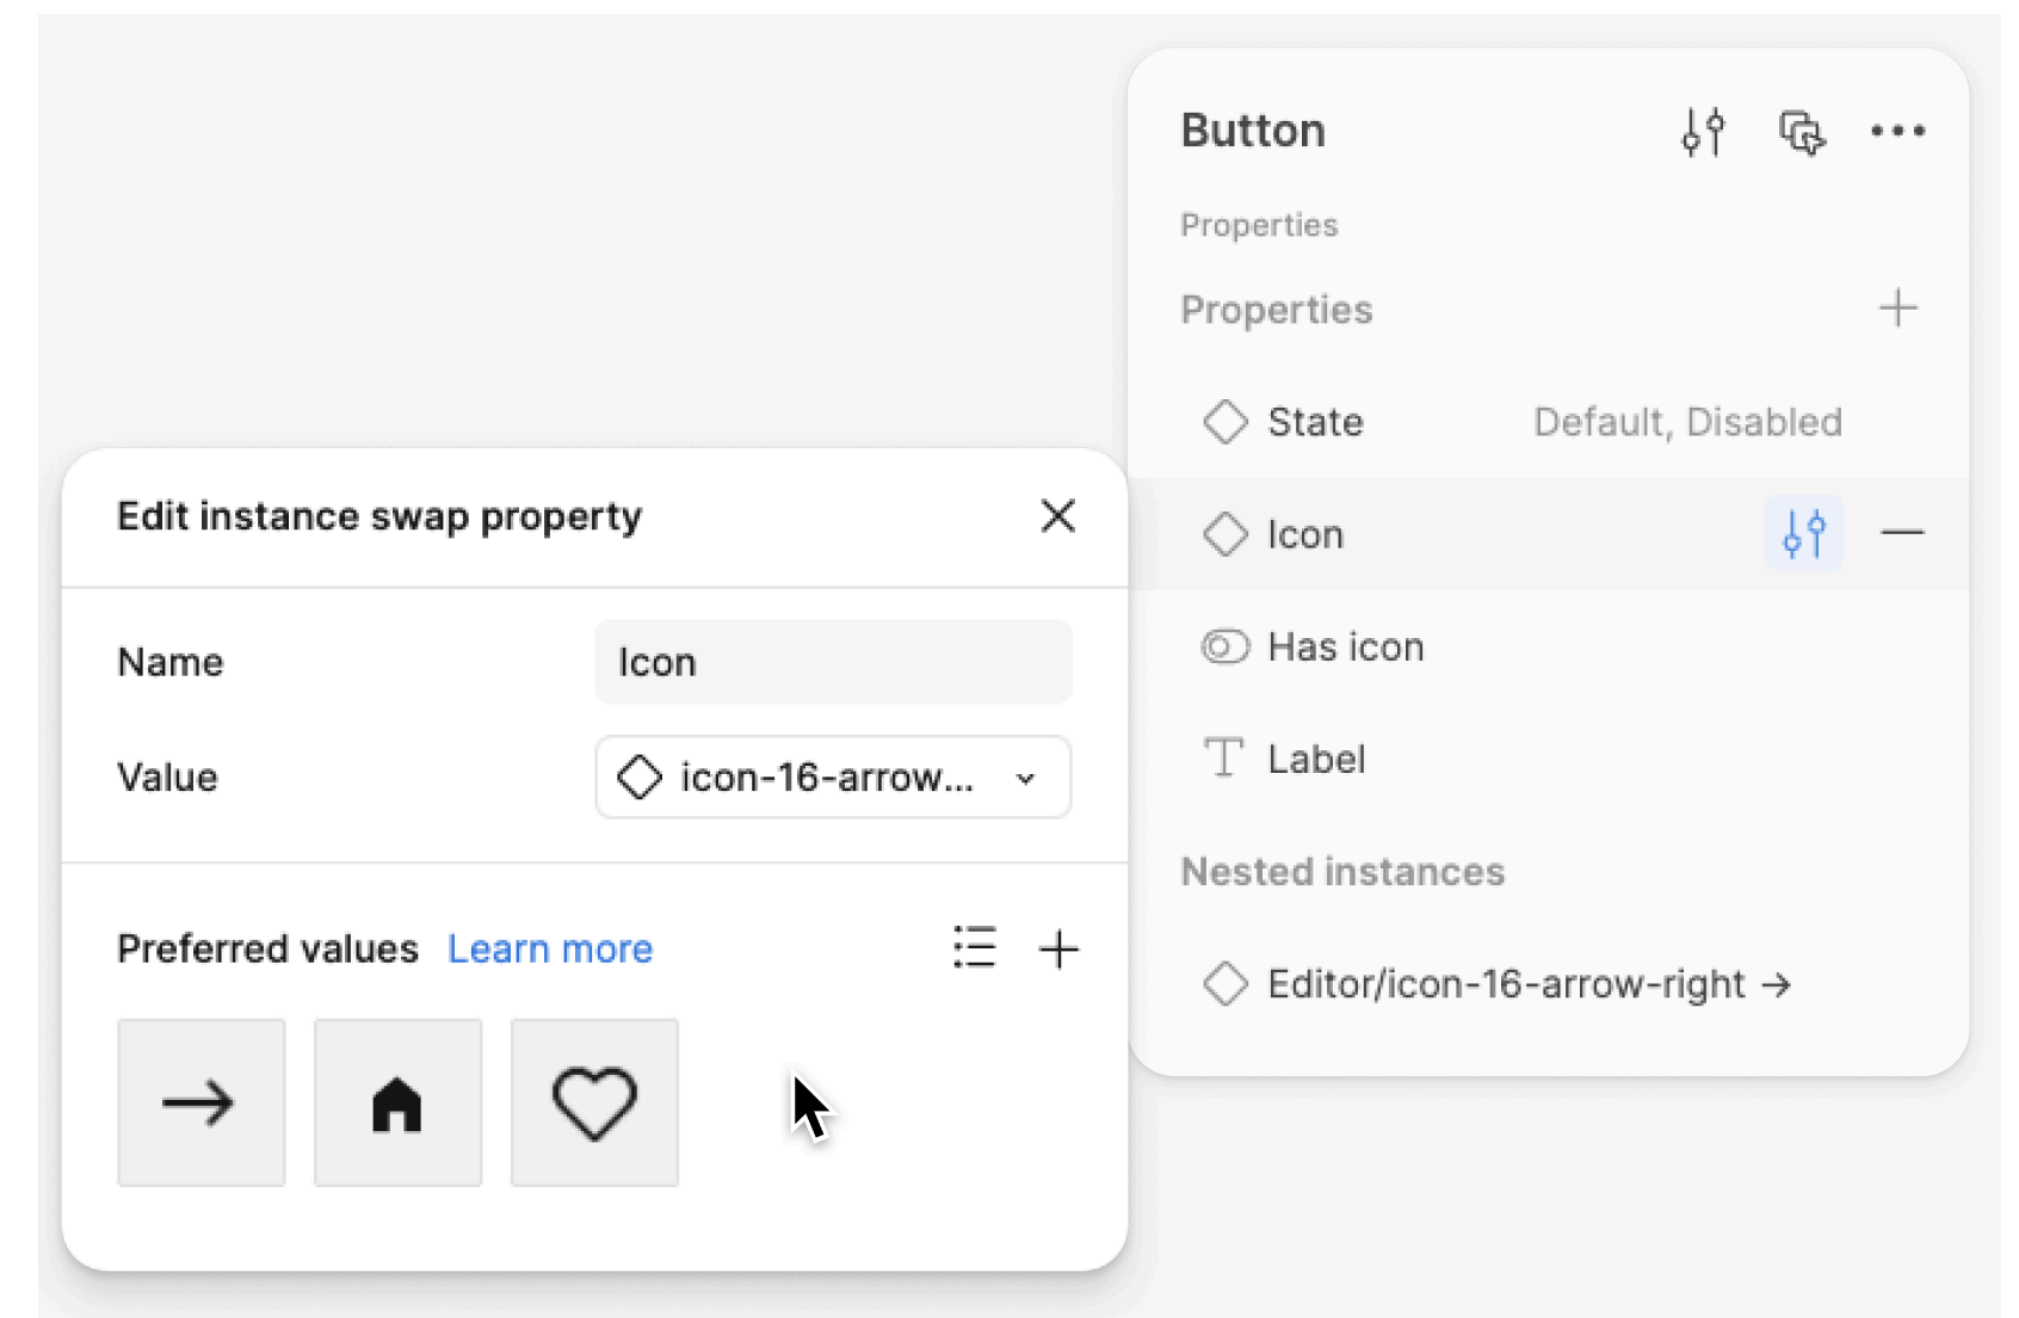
Button

Properties

Properties

State Default, Disabled

Icon

Has icon

Label

Nested instances

Editor/icon-16-arrow-right →

Edit instance swap property

Name Icon

Value icon-16-arrow...

Preferred values Learn more